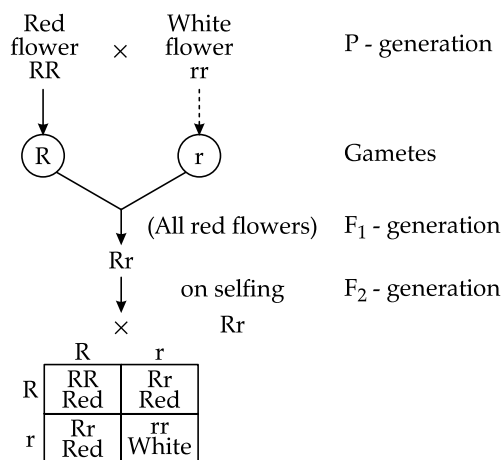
Red flower RR × White flower rr P - generation

R r Gametes

(All red flowers) $F_1$ - generation

Rr

on selfing $F_2$ - generation

× Rr

| | R | r |
|---|---|---|
| R | RR Red | Rr Red |
| r | Rr Red | rr White |